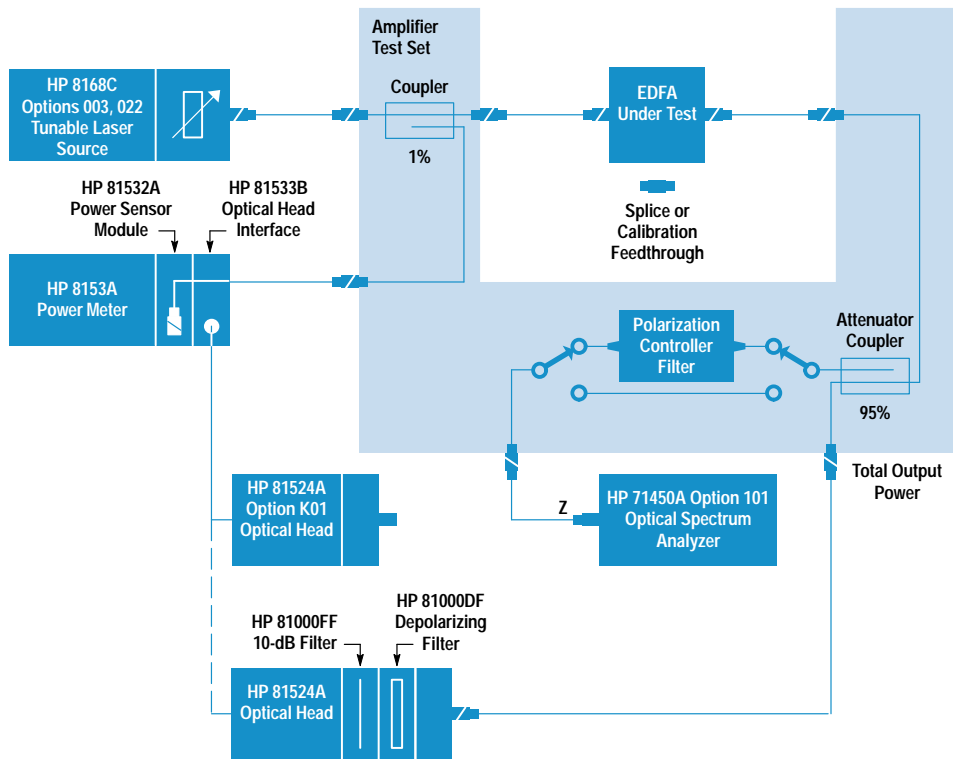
Amplifier Test Set

HP 8168C Options 003, 022 Tunable Laser Source

Coupler

1%

EDFA Under Test

Splice or Calibration Feedthrough

HP 81532A Power Sensor Module

HP 81533B Optical Head Interface

HP 8153A Power Meter

Polarization Controller Filter

Attenuator Coupler

95%

Total Output Power

HP 81524A Option K01 Optical Head

Z

HP 71450A Option 101 Optical Spectrum Analyzer

HP 81000FF 10-dB Filter

HP 81000DF Depolarizing Filter

HP 81524A Optical Head